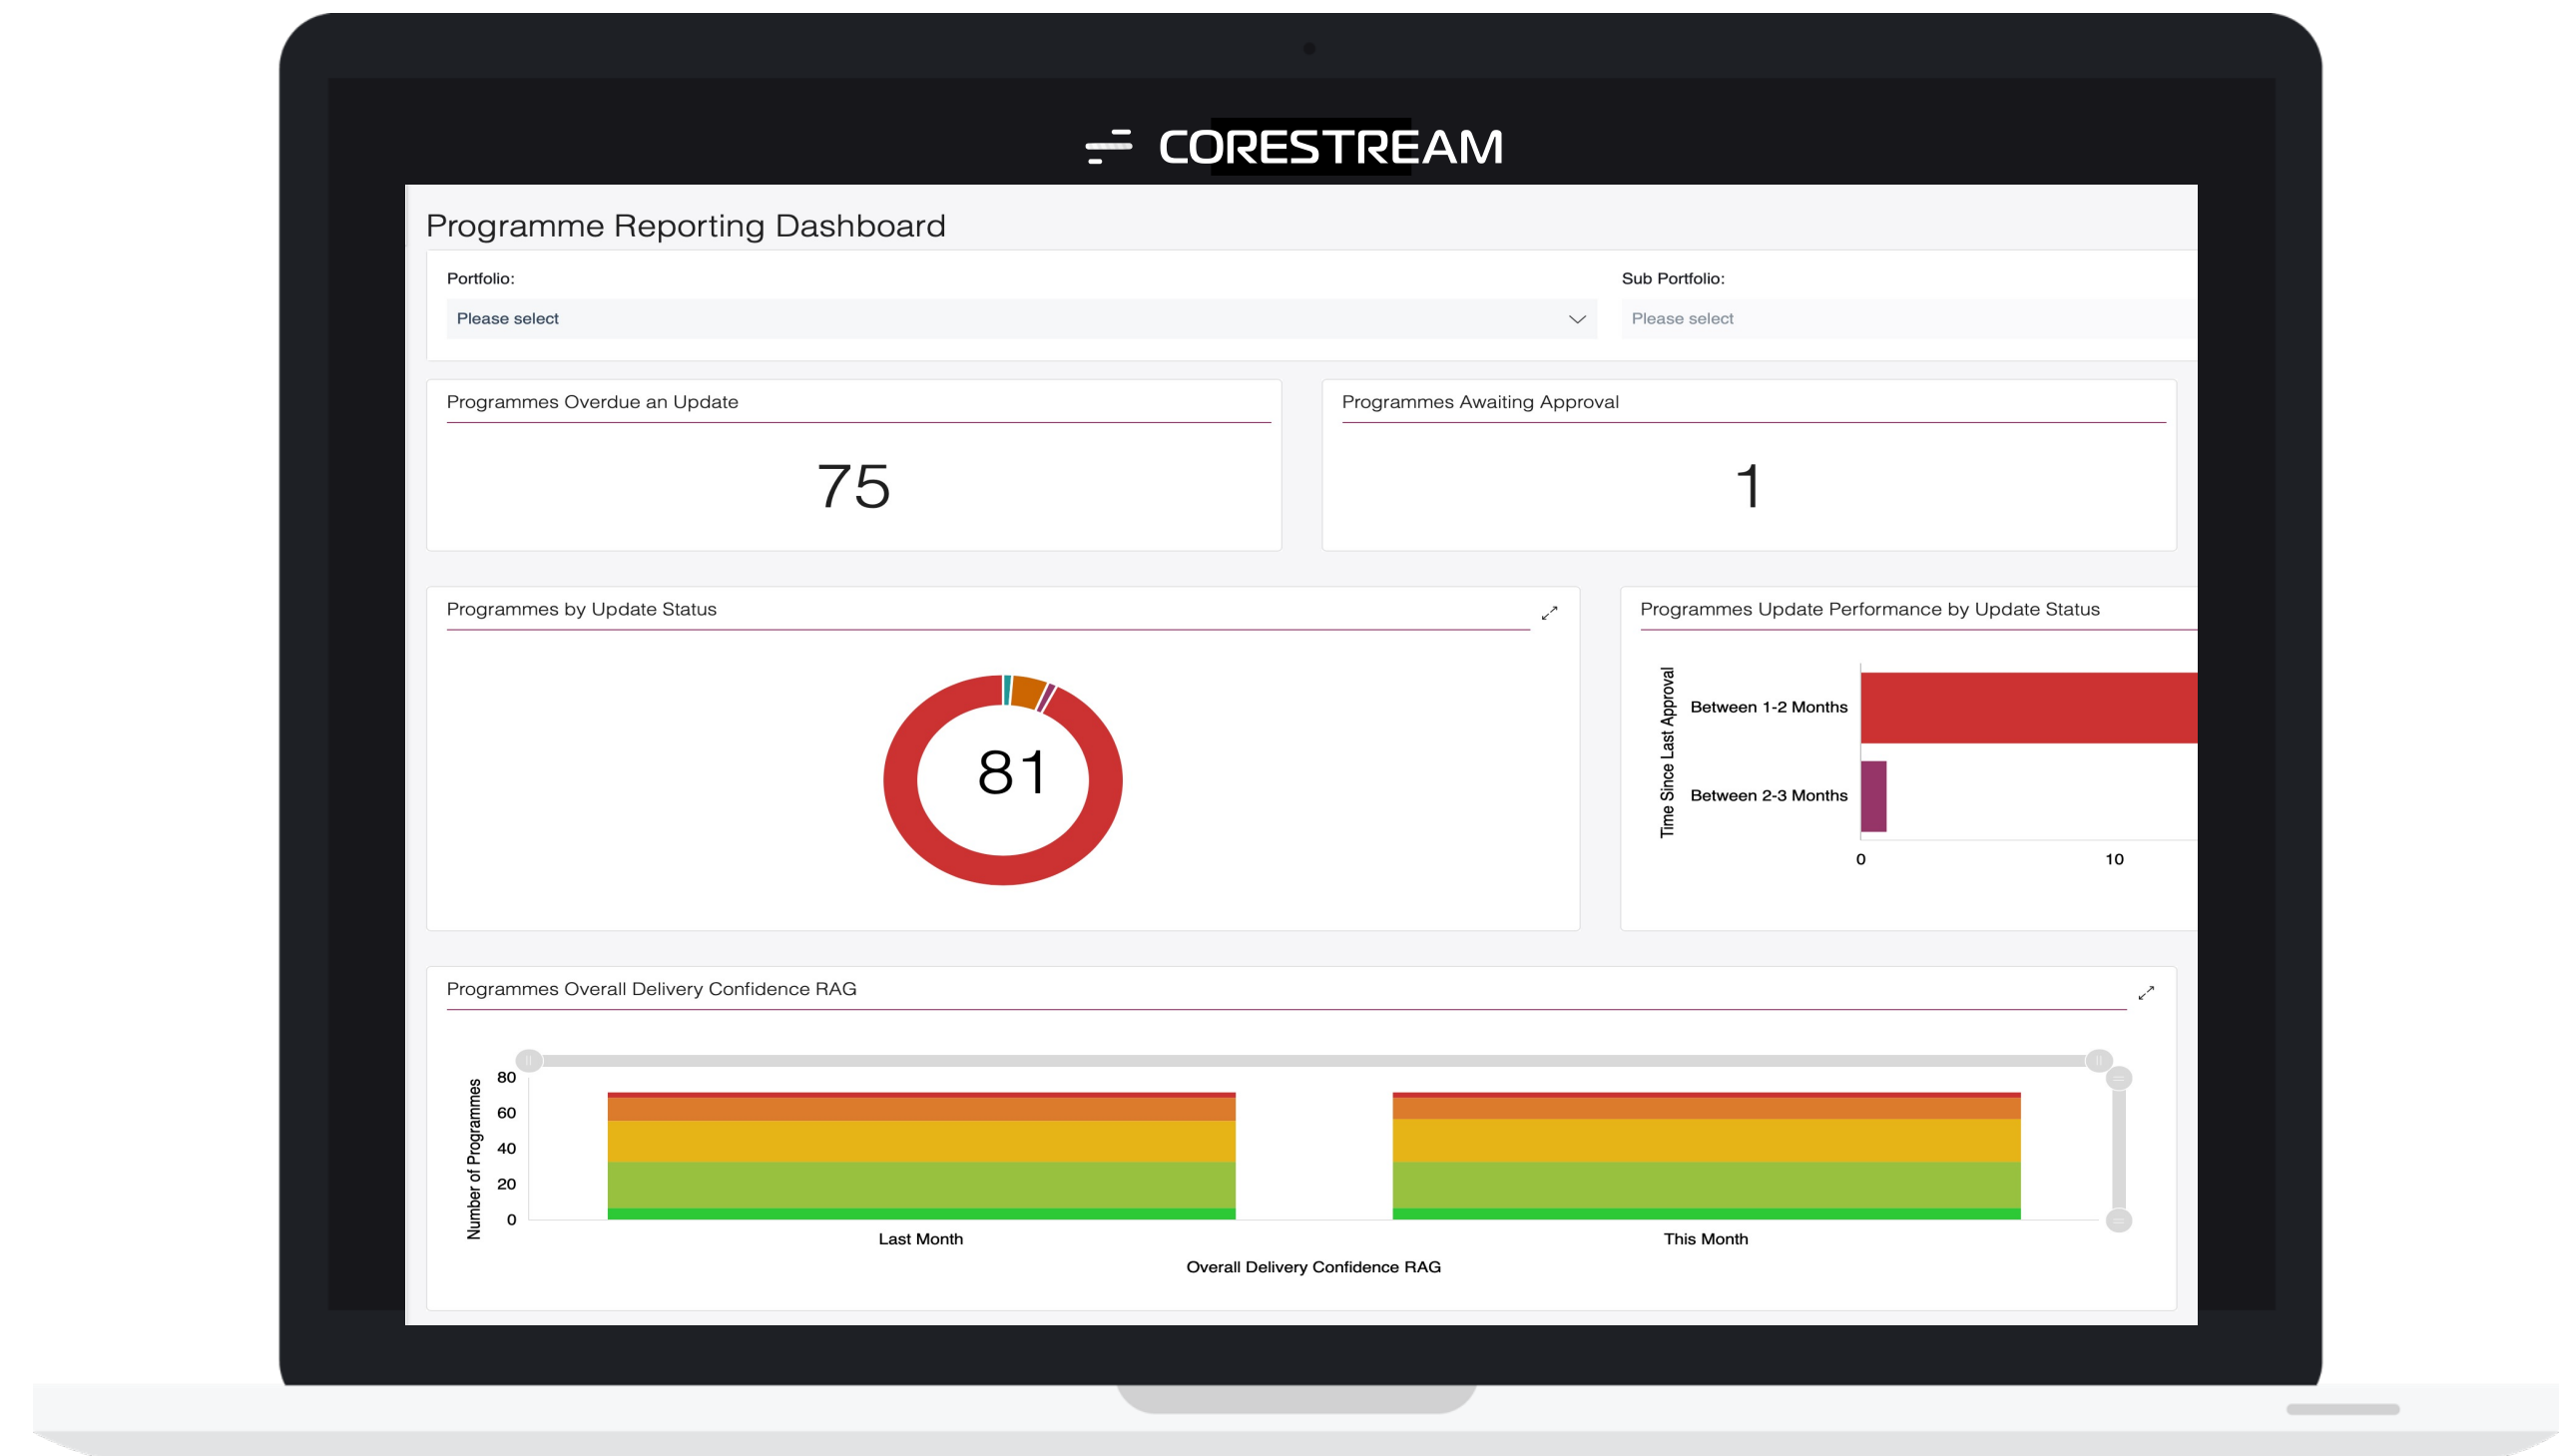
CORESTREAM

Programme Reporting Dashboard

Portfolio:
Please select

Sub Portfolio:
Please select

Programmes Overdue an Update
75

Programmes Awaiting Approval
1

Programmes by Update Status
81

Programmes Update Performance by Update Status
Time Since Last Approval
Between 1-2 Months
Between 2-3 Months
0
10

Programmes Overall Delivery Confidence RAG
Number of Programmes
80
60
40
20
0
Last Month
This Month
Overall Delivery Confidence RAG